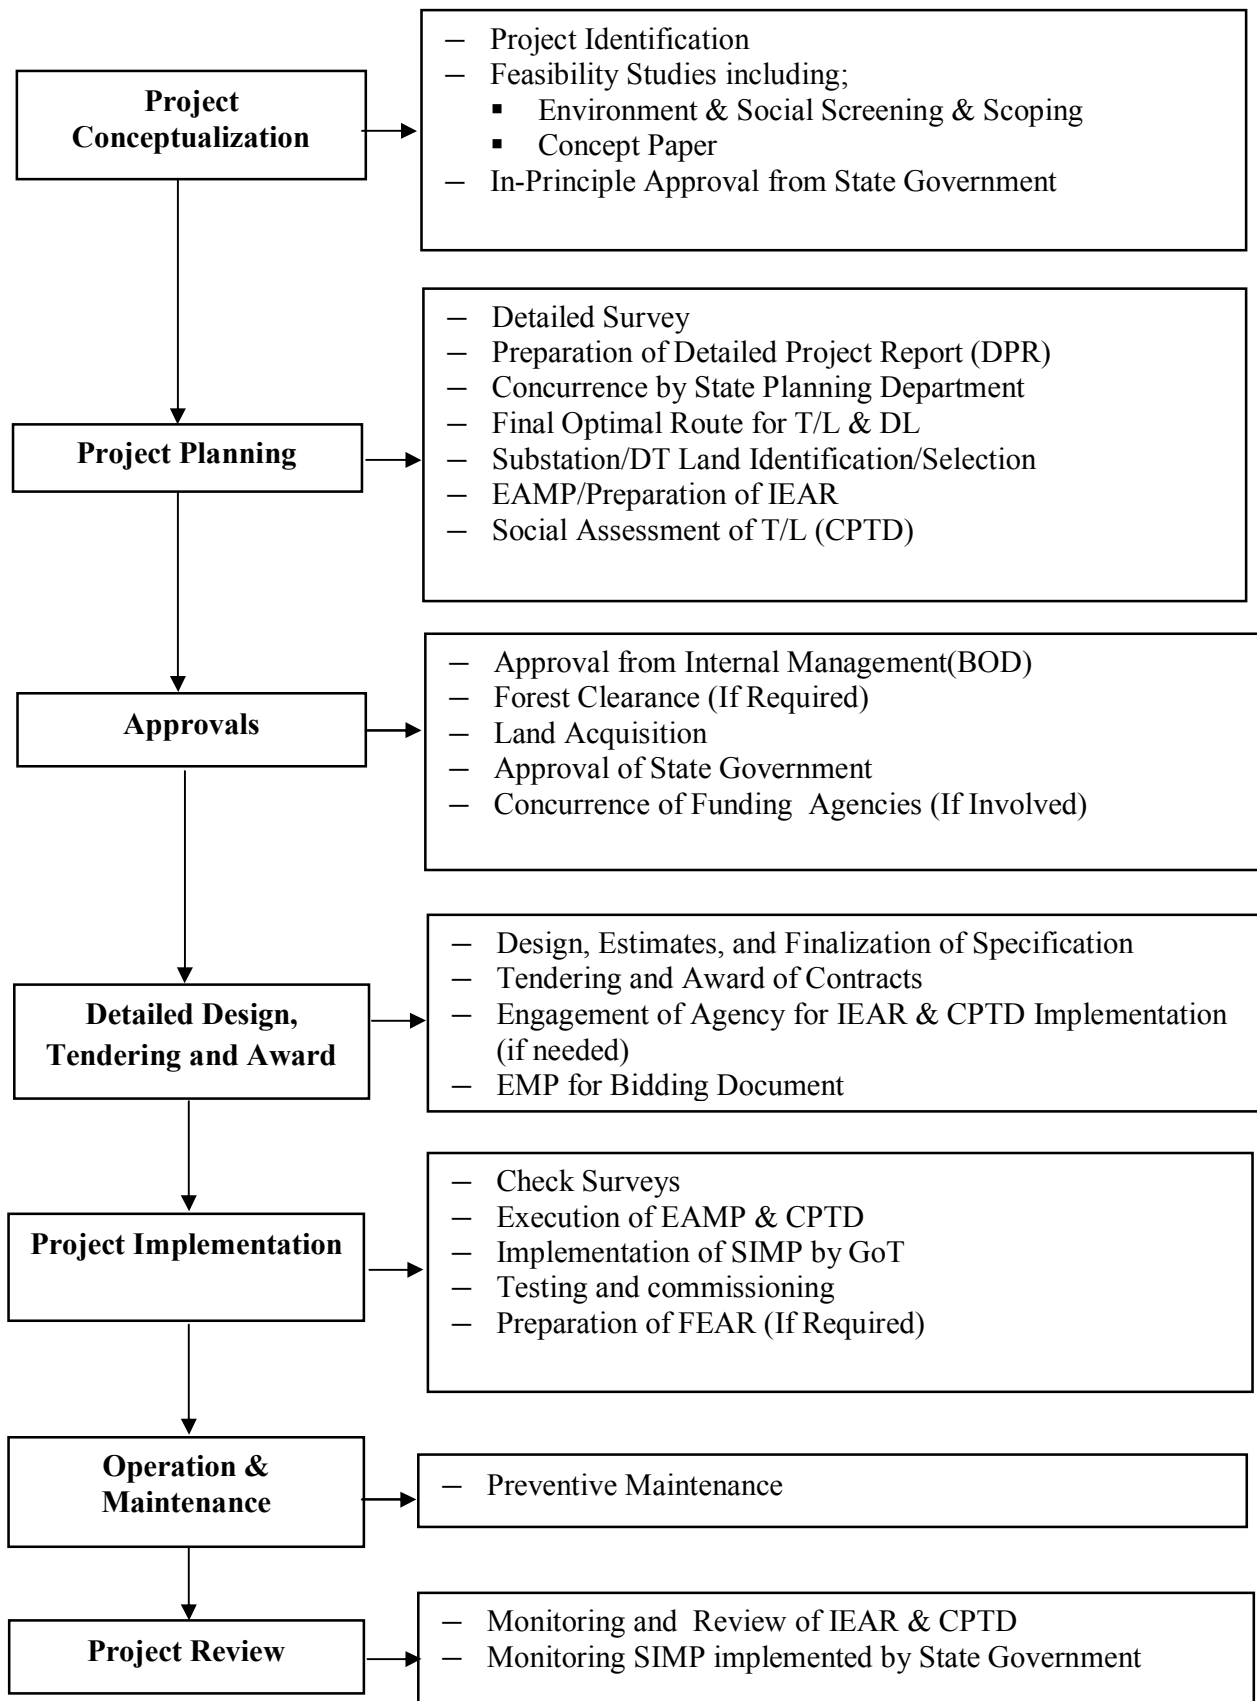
**Project Conceptualization**

– Project Identification
– Feasibility Studies including;
  ▪ Environment & Social Screening & Scoping
  ▪ Concept Paper
– In-Principle Approval from State Government

**Project Planning**

– Detailed Survey
– Preparation of Detailed Project Report (DPR)
– Concurrence by State Planning Department
– Final Optimal Route for T/L & DL
– Substation/DT Land Identification/Selection
– EAMP/Preparation of IEAR
– Social Assessment of T/L (CPTD)

**Approvals**

– Approval from Internal Management(BOD)
– Forest Clearance (If Required)
– Land Acquisition
– Approval of State Government
– Concurrence of Funding Agencies (If Involved)

**Detailed Design, Tendering and Award**

– Design, Estimates, and Finalization of Specification
– Tendering and Award of Contracts
– Engagement of Agency for IEAR & CPTD Implementation (if needed)
– EMP for Bidding Document

**Project Implementation**

– Check Surveys
– Execution of EAMP & CPTD
– Implementation of SIMP by GoT
– Testing and commissioning
– Preparation of FEAR (If Required)

**Operation & Maintenance**

– Preventive Maintenance

**Project Review**

– Monitoring and Review of IEAR & CPTD
– Monitoring SIMP implemented by State Government